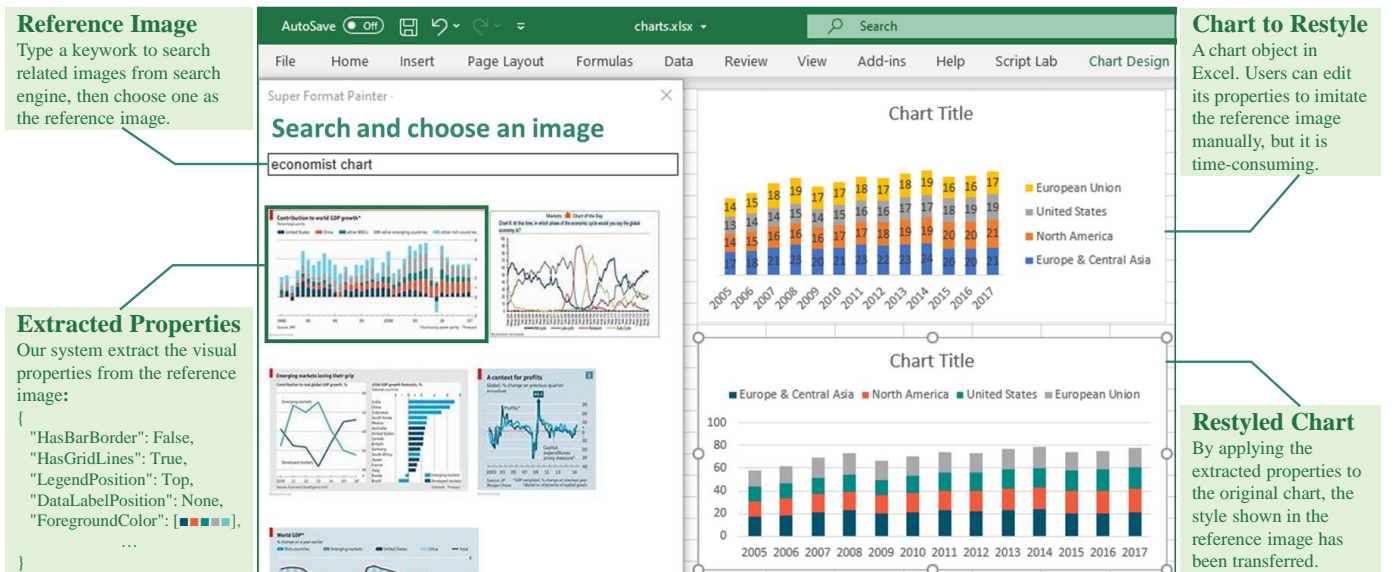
**Reference Image**
Type a keywork to search related images from search engine, then choose one as the reference image.

**Extracted Properties**
Our system extract the visual properties from the reference image:
{
"HasBarBorder": False,
"HasGridLines": True,
"LegendPosition": Top,
"DataLabelPosition": None,
"ForegroundColor": [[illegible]],
…
}

AutoSave Off charts.xlsx Search

File Home Insert Page Layout Formulas Data Review View Add-ins Help Script Lab Chart Design

Super Format Painter

**Search and choose an image**

economist chart

Contribution to world GDP growth*

Emerging markets losing their grip

A context for profits

World GDP*

Chart Title

| | 2005 | 2006 | 2007 | 2008 | 2009 | 2010 | 2011 | 2012 | 2013 | 2014 | 2015 | 2016 | 2017 |
|---|---|---|---|---|---|---|---|---|---|---|---|---|---|
| European Union | 14 | 15 | 18 | 19 | 17 | 17 | 18 | 19 | 19 | 19 | 16 | 16 | 17 |
| United States | 13 | 14 | 15 | 15 | 13 | 15 | 16 | 16 | 17 | 18 | 17 | 18 | 19 |
| North America | 14 | 15 | 16 | 16 | 16 | 17 | 17 | 17 | 19 | 20 | 20 | 20 | 21 |
| Europe & Central Asia | 17 | 18 | 21 | 23 | 20 | 21 | 23 | 21 | 23 | 24 | 20 | 21 | 21 |

Chart Title

Europe & Central Asia North America United States European Union

100
80
60
40
20
0

2005 2006 2007 2008 2009 2010 2011 2012 2013 2014 2015 2016 2017

**Chart to Restyle**
A chart object in Excel. Users can edit its properties to imitate the reference image manually, but it is time-consuming.

**Restyled Chart**
By applying the extracted properties to the original chart, the style shown in the reference image has been transferred.